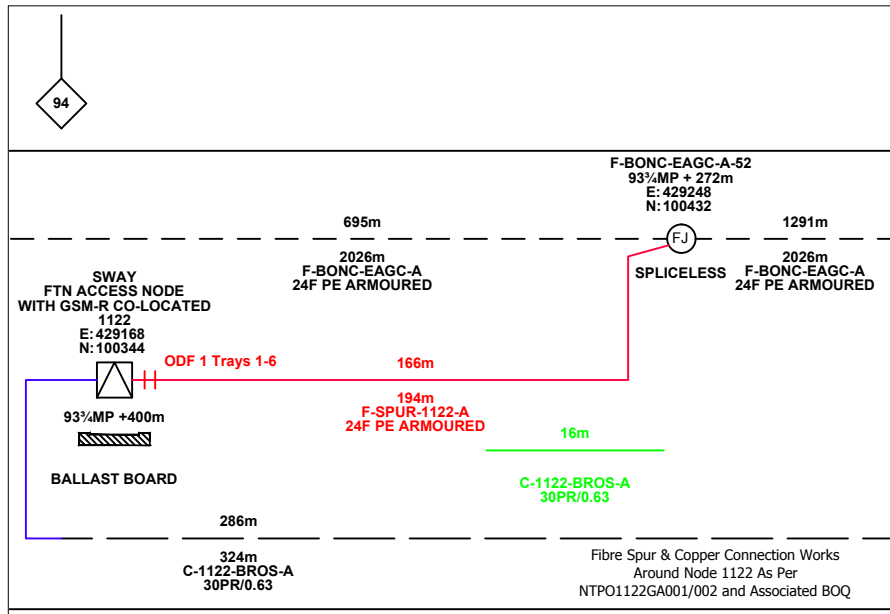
94

F-BONC-EAGC-A-52
93¾MP + 272m
E: 429248
N: 100432

695m

FJ

1291m

2026m
F-BONC-EAGC-A
24F PE ARMOURED

SPLICELESS

2026m
F-BONC-EAGC-A
24F PE ARMOURED

SWAY
FTN ACCESS NODE
WITH GSM-R CO-LOCATED
1122
E: 429168
N: 100344

ODF 1 Trays 1-6

166m

194m
F-SPUR-1122-A
24F PE ARMOURED

93¾MP +400m

16m

BALLAST BOARD

C-1122-BROS-A
30PR/0.63

286m

324m
C-1122-BROS-A
30PR/0.63

Fibre Spur & Copper Connection Works
Around Node 1122 As Per
NTPO1122GA001/002 and Associated BOQ